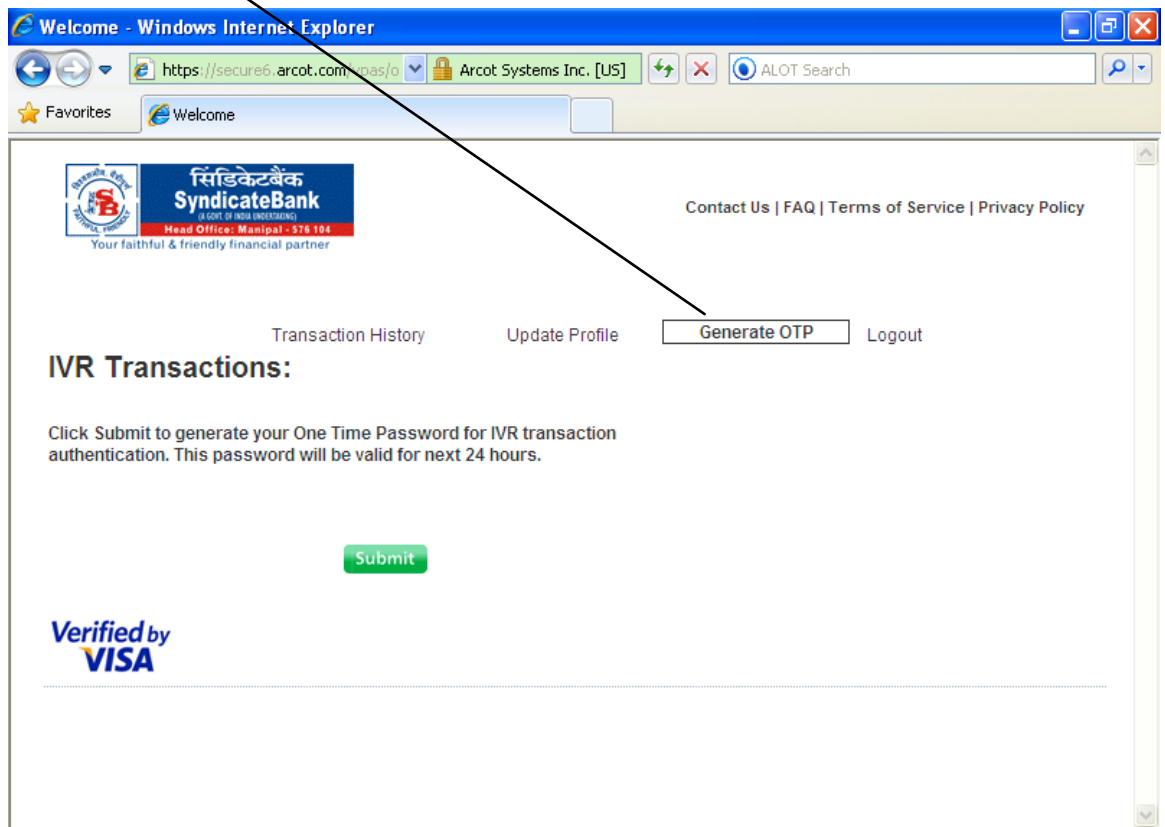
Welcome - Windows Internet Explorer

https://secure6.arcot.com/vpas/o

Arcot Systems Inc. [US]

ALOT Search

Favorites

Welcome

सिंडिकेटबैंक
SyndicateBank
(A GOVT. OF INDIA UNDERTAKING)
Head Office: Manipal - 576 104
Your faithful & friendly financial partner

Contact Us | FAQ | Terms of Service | Privacy Policy

Transaction History Update Profile Generate OTP Logout

IVR Transactions:

Click Submit to generate your One Time Password for IVR transaction authentication. This password will be valid for next 24 hours.

Submit

Verified by VISA